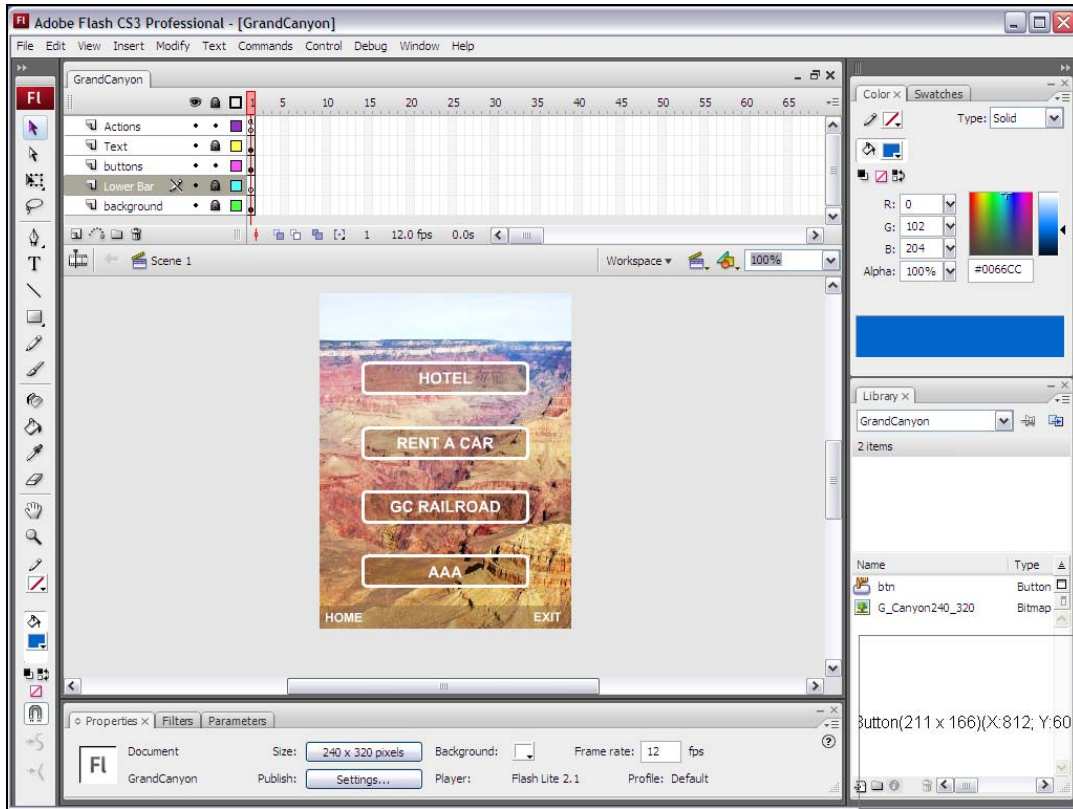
Fl Adobe Flash CS3 Professional - [GrandCanyon]

File Edit View Insert Modify Text Commands Control Debug Window Help

GrandCanyon

1 5 10 15 20 25 30 35 40 45 50 55 60 65

Actions
Text
buttons
Lower Bar
background

1 12.0 fps 0.0s

Scene 1

Workspace 100%

HOTEL

RENT A CAR

GC RAILROAD

AAA

HOME EXIT

Properties × Filters Parameters

Fl Document GrandCanyon

Size: 240 x 320 pixels

Background:

Frame rate: 12 fps

Publish: Settings...

Player: Flash Lite 2.1

Profile: Default

Color × Swatches

Type: Solid

R: 0
G: 102
B: 204
Alpha: 100%
#0066CC

Library ×

GrandCanyon

2 items

Name Type

btn Button

G_Canyon240_320 Bitmap

Button(211 x 166)(X:812; Y:60